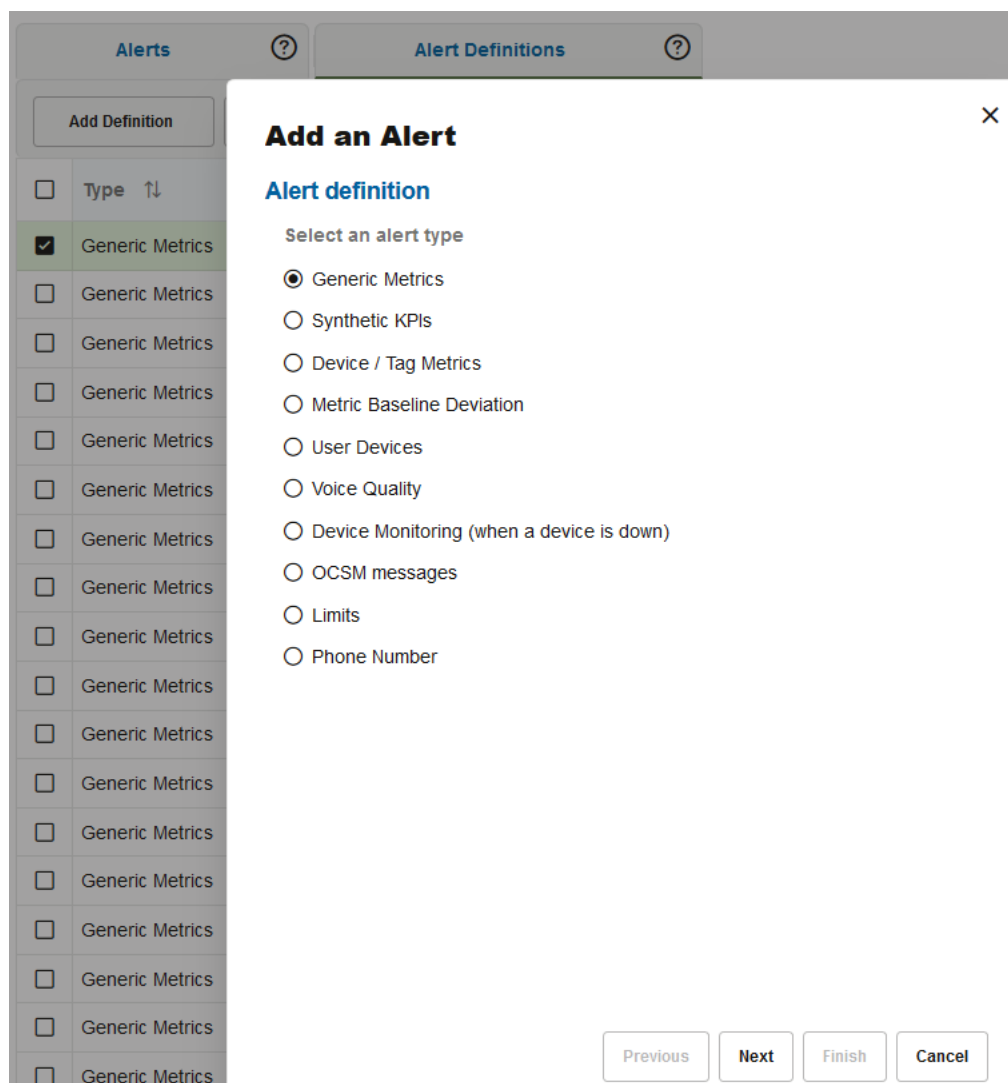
Alerts ⓘ

Alert Definitions ⓘ

Add Definition

Type

Generic Metrics
Generic Metrics
Generic Metrics
Generic Metrics
Generic Metrics
Generic Metrics
Generic Metrics
Generic Metrics
Generic Metrics
Generic Metrics
Generic Metrics
Generic Metrics
Generic Metrics
Generic Metrics
Generic Metrics
Generic Metrics
Generic Metrics
Generic Metrics

×

Add an Alert

Alert definition

Select an alert type

Generic Metrics
Synthetic KPIs
Device / Tag Metrics
Metric Baseline Deviation
User Devices
Voice Quality
Device Monitoring (when a device is down)
OCSM messages
Limits
Phone Number

Previous Next Finish Cancel